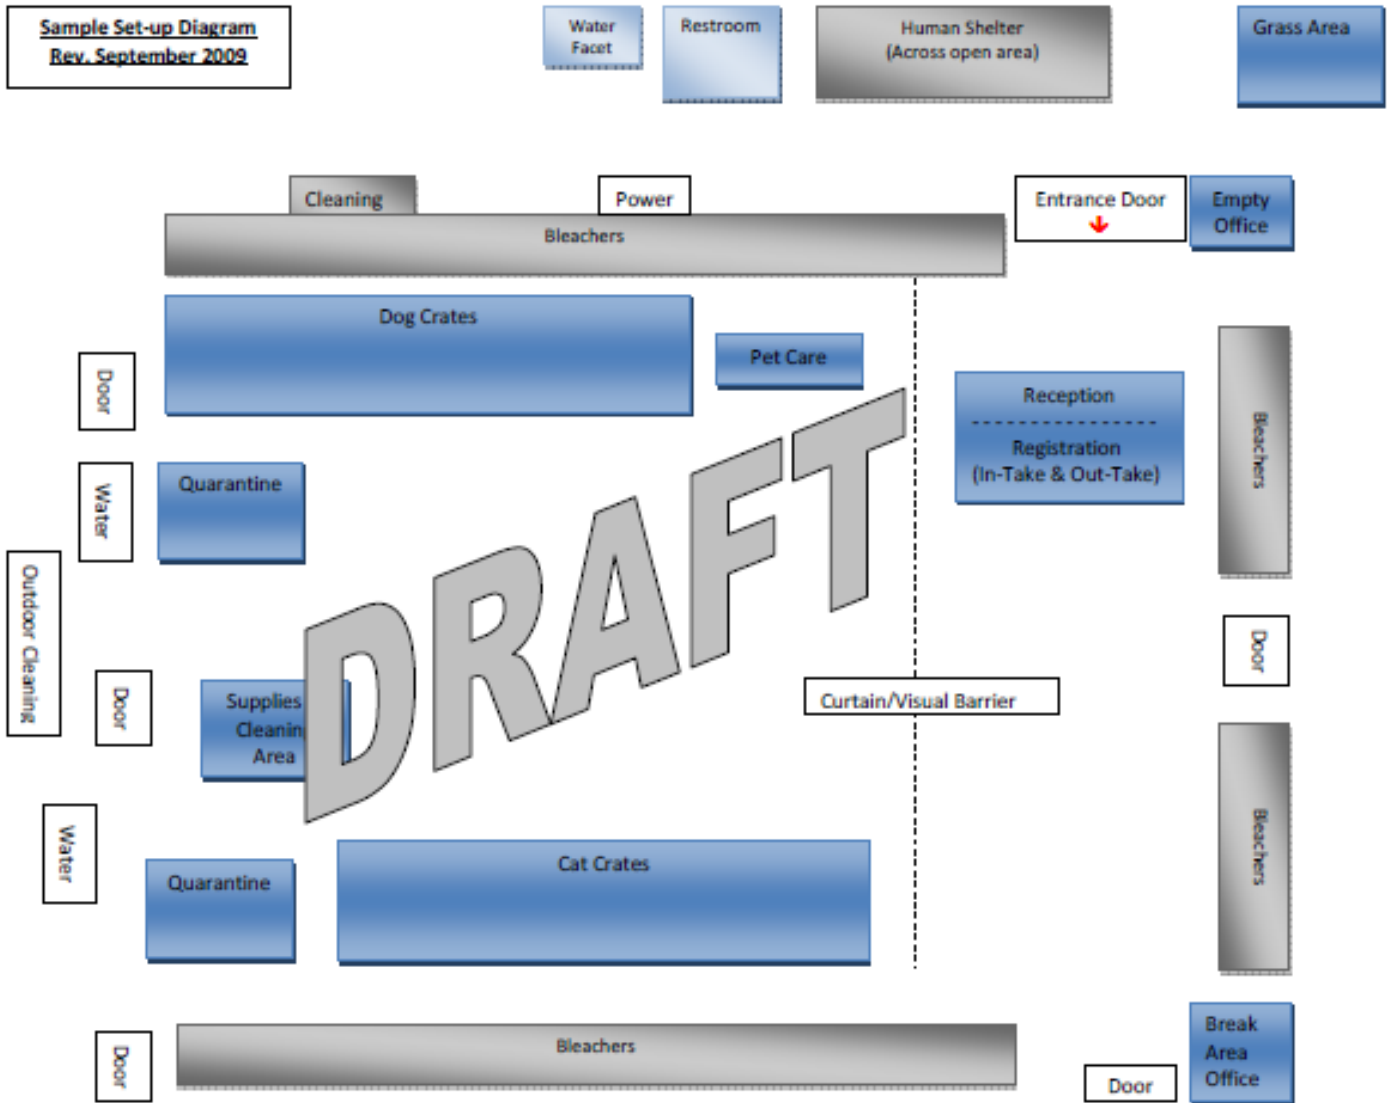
Sample Set-up Diagram
Rev. September 2009

Water Facet

Restroom

Human Shelter
(Across open area)

Grass Area

Cleaning

Power

Entrance Door

Empty Office

Bleachers

Dog Crates

Pet Care

Door

Reception

Registration
(In-Take & Out-Take)

Bleachers

Water

Quarantine

DRAFT

Outdoor Cleaning

Door

Door

Supplies
Cleanin
Area

Curtain/Visual Barrier

Water

Quarantine

Cat Crates

Bleachers

Door

Bleachers

Door

Break Area Office